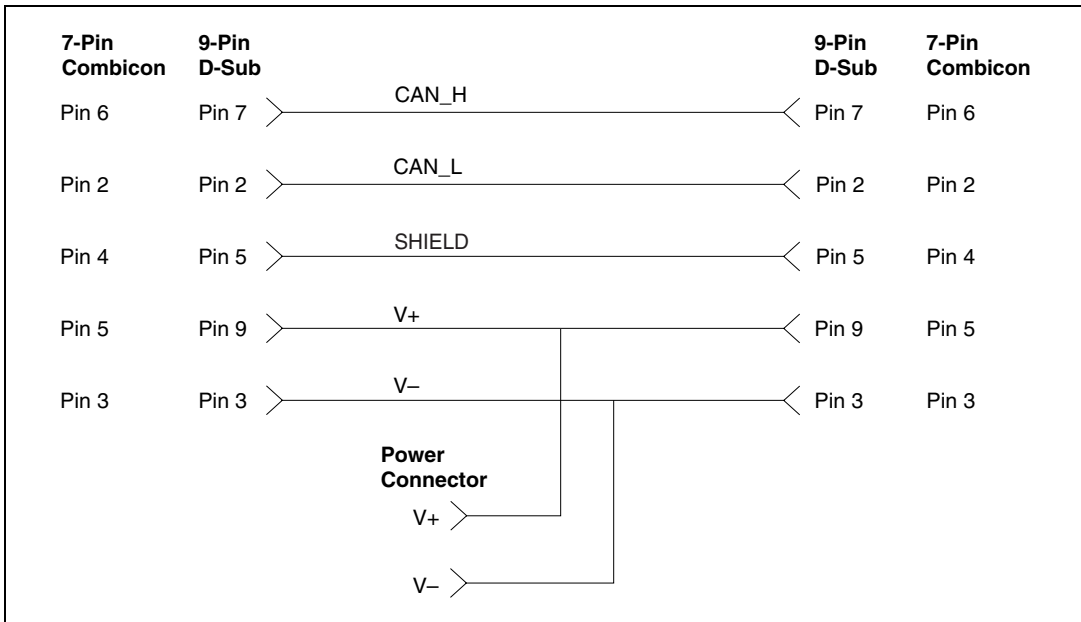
7-Pin Combicon | 9-Pin D-Sub | | 9-Pin D-Sub | 7-Pin Combicon

Pin 6 Pin 7 CAN_H Pin 7 Pin 6

Pin 2 Pin 2 CAN_L Pin 2 Pin 2

Pin 4 Pin 5 SHIELD Pin 5 Pin 4

Pin 5 Pin 9 V+ Pin 9 Pin 5

Pin 3 Pin 3 V– Pin 3 Pin 3

Power Connector

V+

V–